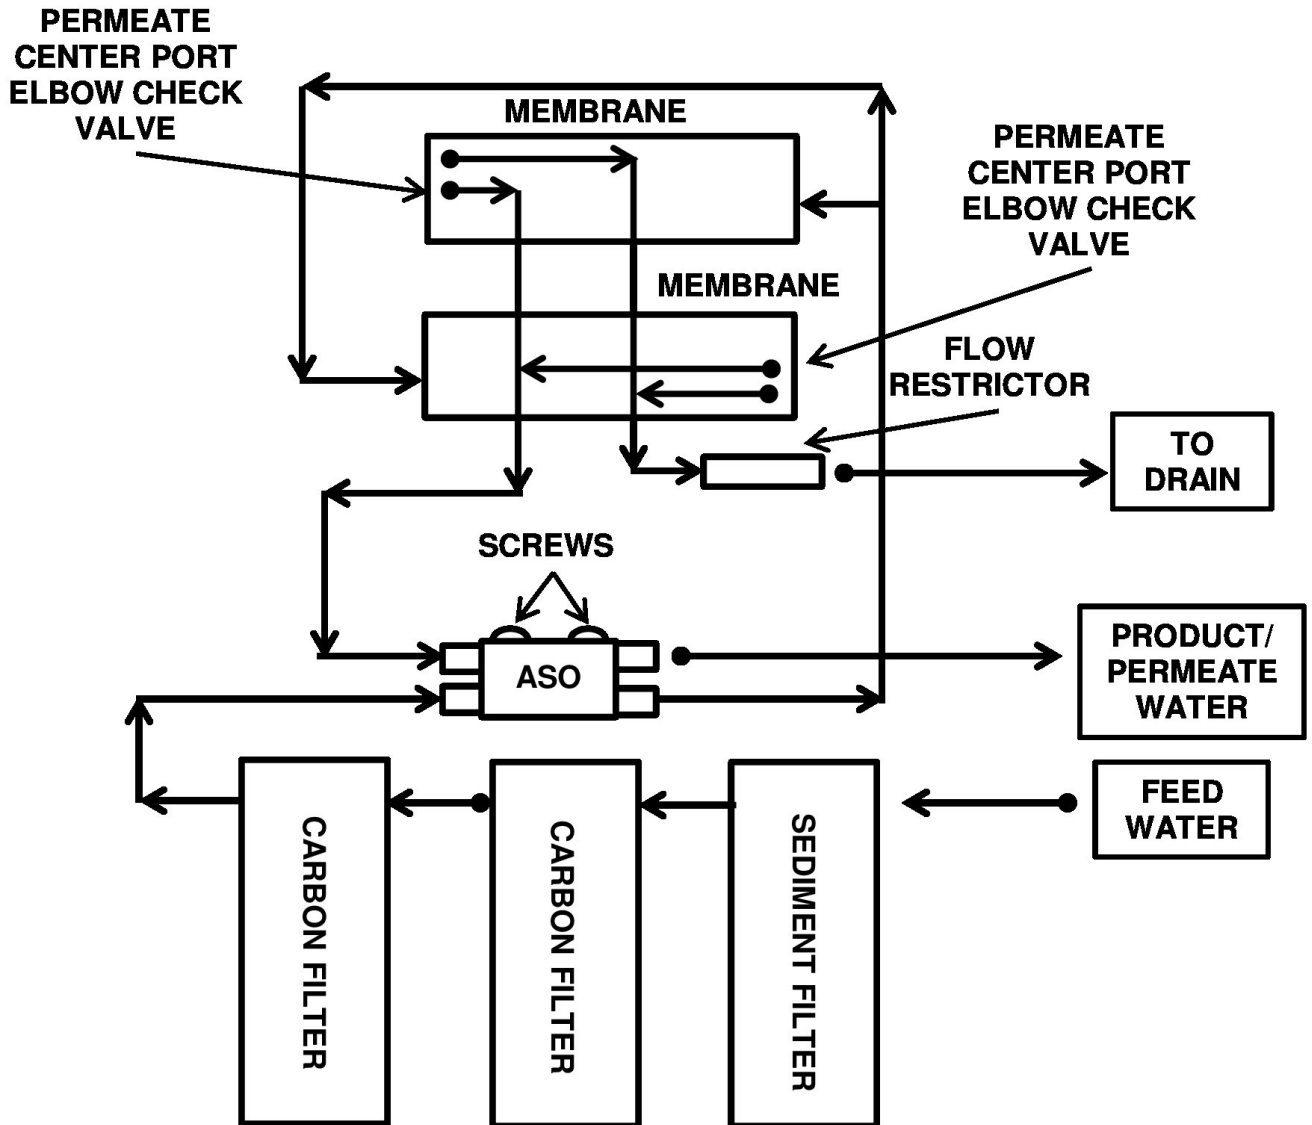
PERMEATE CENTER PORT ELBOW CHECK VALVE

MEMBRANE

PERMEATE CENTER PORT ELBOW CHECK VALVE

MEMBRANE

FLOW RESTRICTOR

TO DRAIN

SCREWS

ASO

PRODUCT/ PERMEATE WATER

FEED WATER

CARBON FILTER

CARBON FILTER

SEDIMENT FILTER